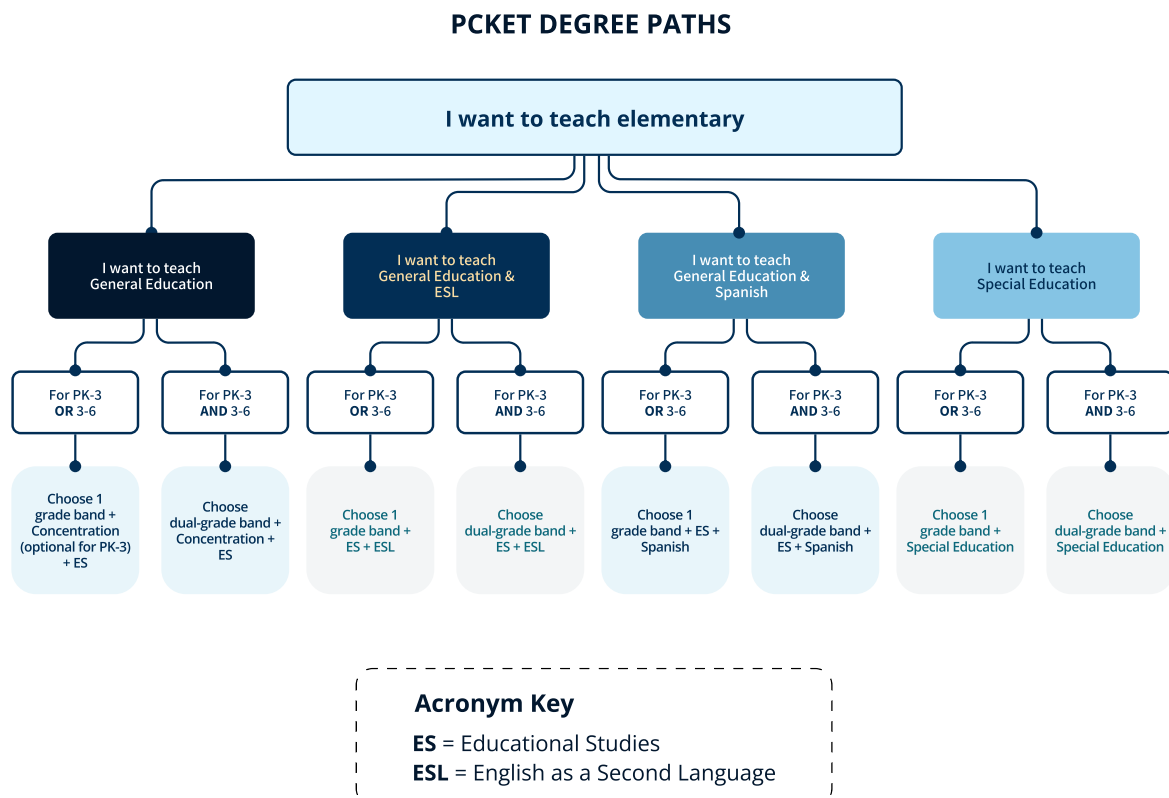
PCKET DEGREE PATHS

I want to teach elementary

I want to teach General Education

For PK-3 OR 3-6

Choose 1 grade band + Concentration (optional for PK-3) + ES

For PK-3 AND 3-6

Choose dual-grade band + Concentration + ES

I want to teach General Education & ESL

For PK-3 OR 3-6

Choose 1 grade band + ES + ESL

For PK-3 AND 3-6

Choose dual-grade band + ES + ESL

I want to teach General Education & Spanish

For PK-3 OR 3-6

Choose 1 grade band + ES + Spanish

For PK-3 AND 3-6

Choose dual-grade band + ES + Spanish

I want to teach Special Education

For PK-3 OR 3-6

Choose 1 grade band + Special Education

For PK-3 AND 3-6

Choose dual-grade band + Special Education

Acronym Key

ES = Educational Studies
ESL = English as a Second Language